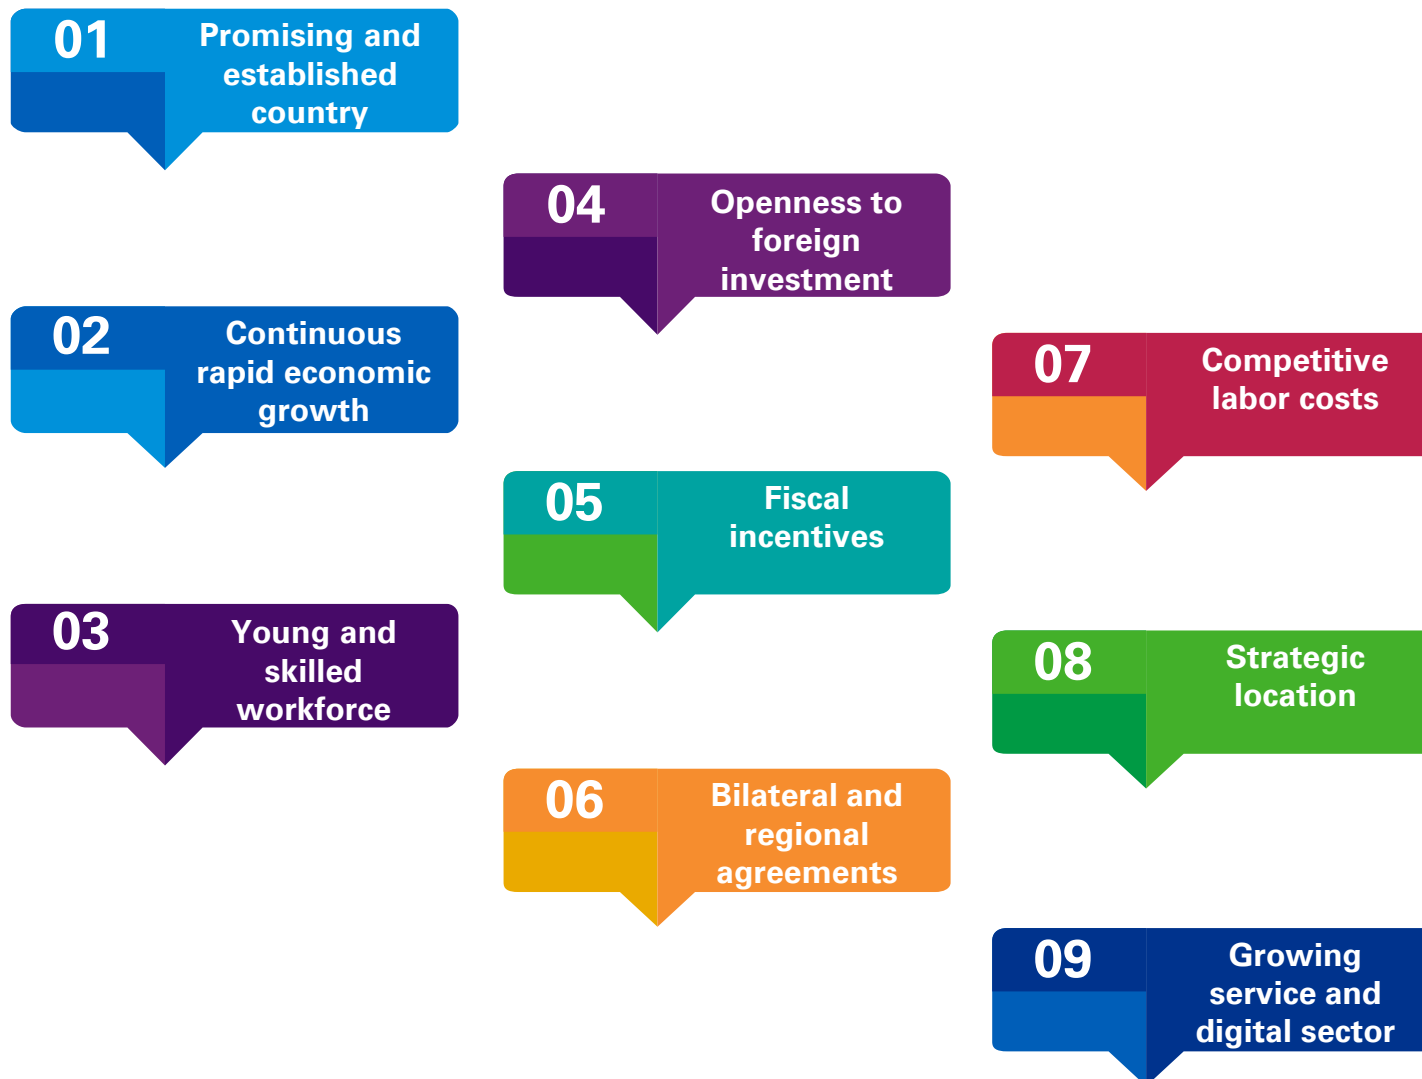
01 Promising and established country

02 Continuous rapid economic growth

03 Young and skilled workforce

04 Openness to foreign investment

05 Fiscal incentives

06 Bilateral and regional agreements

07 Competitive labor costs

08 Strategic location

09 Growing service and digital sector